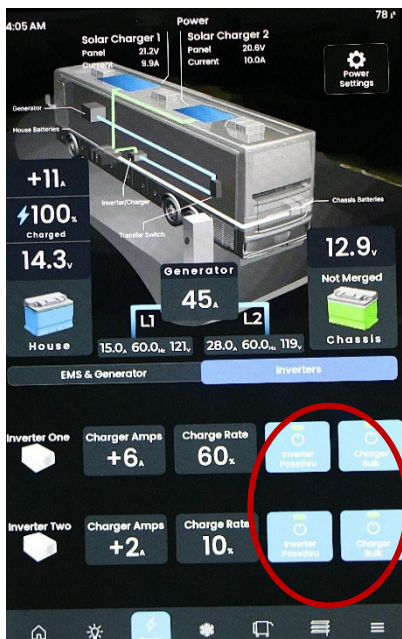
4:05 AM

78

Power

Solar Charger 1
Panel 21.2V
Current 9.9A

Solar Charger 2
Panel 20.6V
Current 10.0A

Power Settings

Generator

House Batteries

Inverter/Charger

Transfer Switch

Chassis Batteries

+11A

100%
Charged

14.3V

House

Generator
45A

L1
15.0A 60.0Hz 121V

L2
28.0A 60.0Hz 119V

12.9V

Not Merged

Chassis

EMS & Generator

Inverters

Inverter One

Charger Amps
+6A

Charge Rate
60%

Inverter Passthru

Charger Bulk

Inverter Two

Charger Amps
+2A

Charge Rate
10%

Inverter Passthru

Charger Bulk